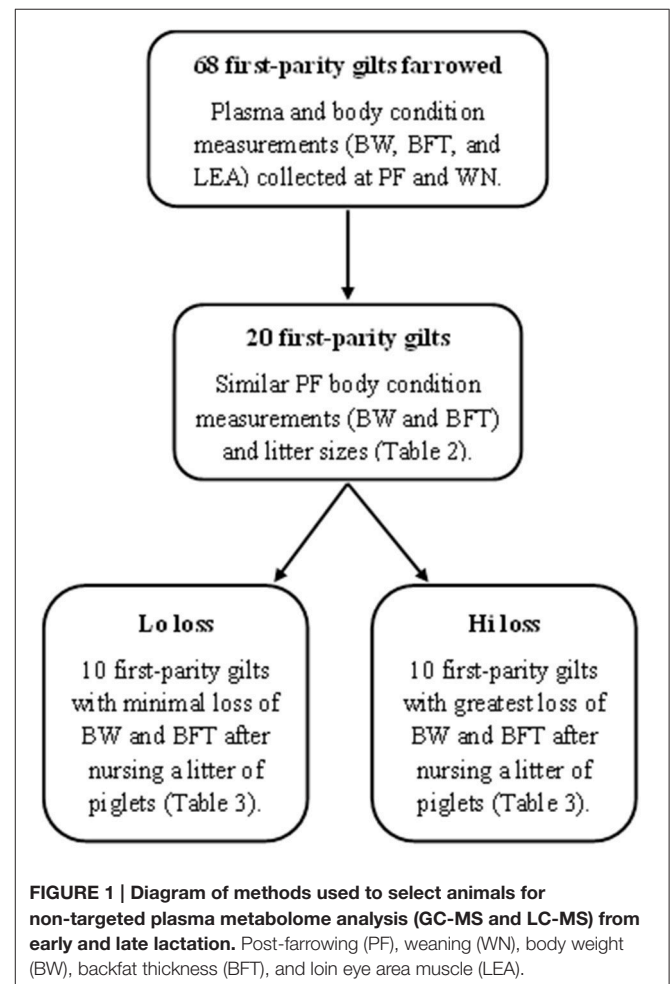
68 first-parity gilts farrowed

Plasma and body condition measurements (BW, BFT, and LEA) collected at PF and WN.

20 first-parity gilts

Similar PF body condition measurements (BW and BFT) and litter sizes (Table 2).

Lo loss

10 first-parity gilts with minimal loss of BW and BFT after nursing a litter of piglets (Table 3).

Hi loss

10 first-parity gilts with greatest loss of BW and BFT after nursing a litter of piglets (Table 3).

FIGURE 1 | Diagram of methods used to select animals for non-targeted plasma metabolome analysis (GC-MS and LC-MS) from early and late lactation. Post-farrowing (PF), weaning (WN), body weight (BW), backfat thickness (BFT), and loin eye area muscle (LEA).